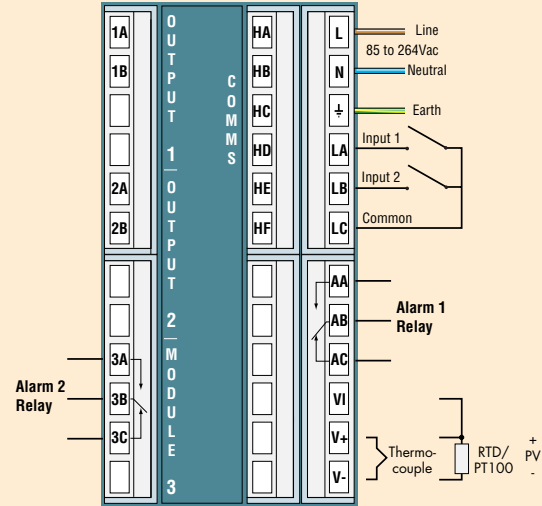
1A
1B
2A
2B
3A
3B
3C

OUTPUT 1 / OUTPUT 2 / MODULE 3

COMMS

HA
HB
HC
HD
HE
HF

L
N
⏚
LA
LB
LC
AA
AB
AC
VI
V+
V-

Line
85 to 264Vac
Neutral
Earth
Input 1
Input 2
Common

Alarm 1
Relay

Alarm 2
Relay

Thermo-
couple

RTD/
PT100

+
PV
-